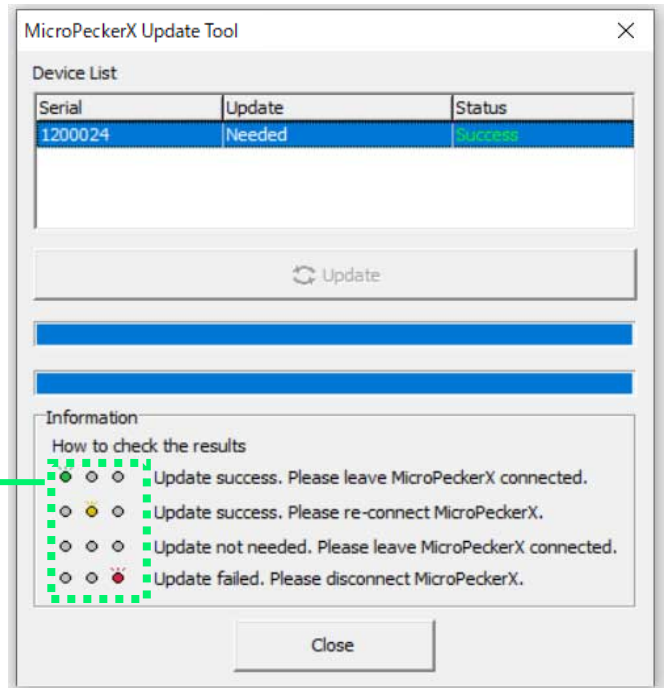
MicroPeckerX Update Tool

Device List

| Serial | Update | Status |
|---|---|---|
| 1200024 | Needed | Success |

Update

Information

How to check the results

Update success. Please leave MicroPeckerX connected.

Update success. Please re-connect MicroPeckerX.

Update not needed. Please leave MicroPeckerX connected.

Update failed. Please disconnect MicroPeckerX.

Close